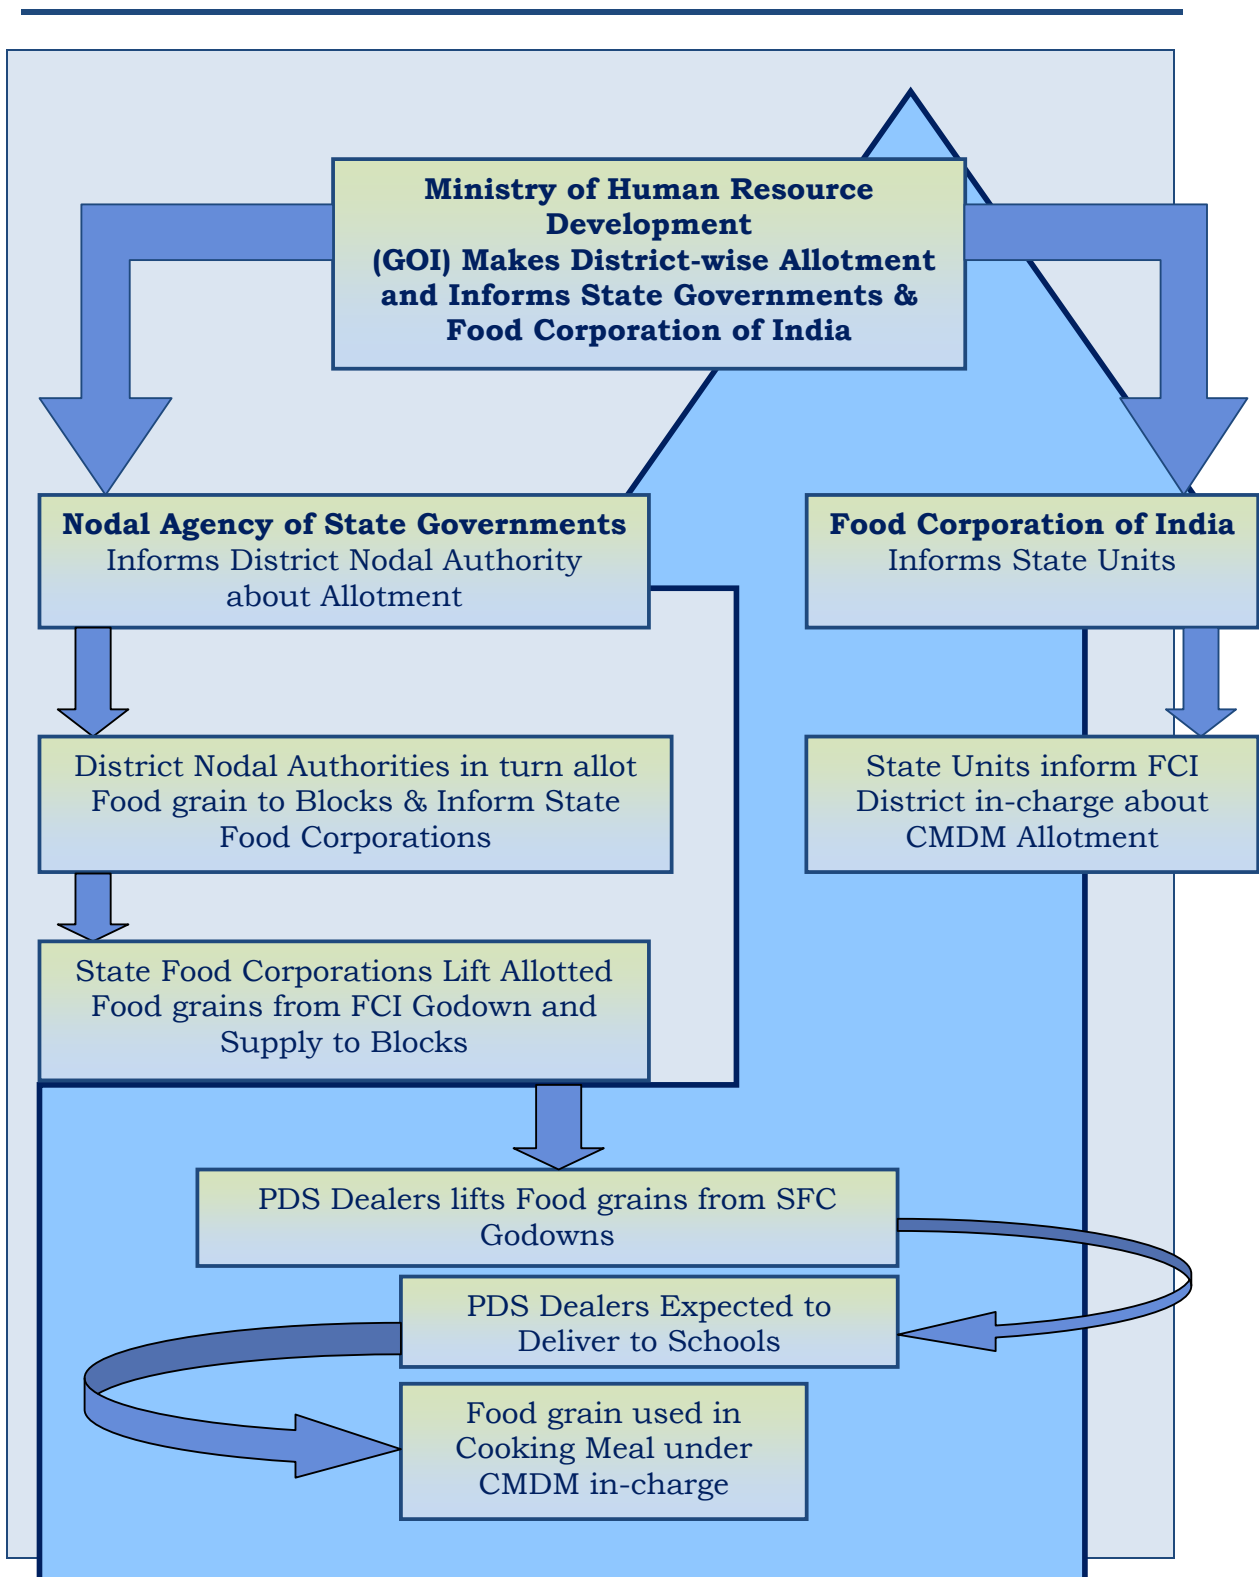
Ministry of Human Resource Development (GOI) Makes District-wise Allotment and Informs State Governments & Food Corporation of India

Nodal Agency of State Governments Informs District Nodal Authority about Allotment

Food Corporation of India Informs State Units

District Nodal Authorities in turn allot Food grain to Blocks & Inform State Food Corporations

State Units inform FCI District in-charge about CMDM Allotment

State Food Corporations Lift Allotted Food grains from FCI Godown and Supply to Blocks

PDS Dealers lifts Food grains from SFC Godowns

PDS Dealers Expected to Deliver to Schools

Food grain used in Cooking Meal under CMDM in-charge